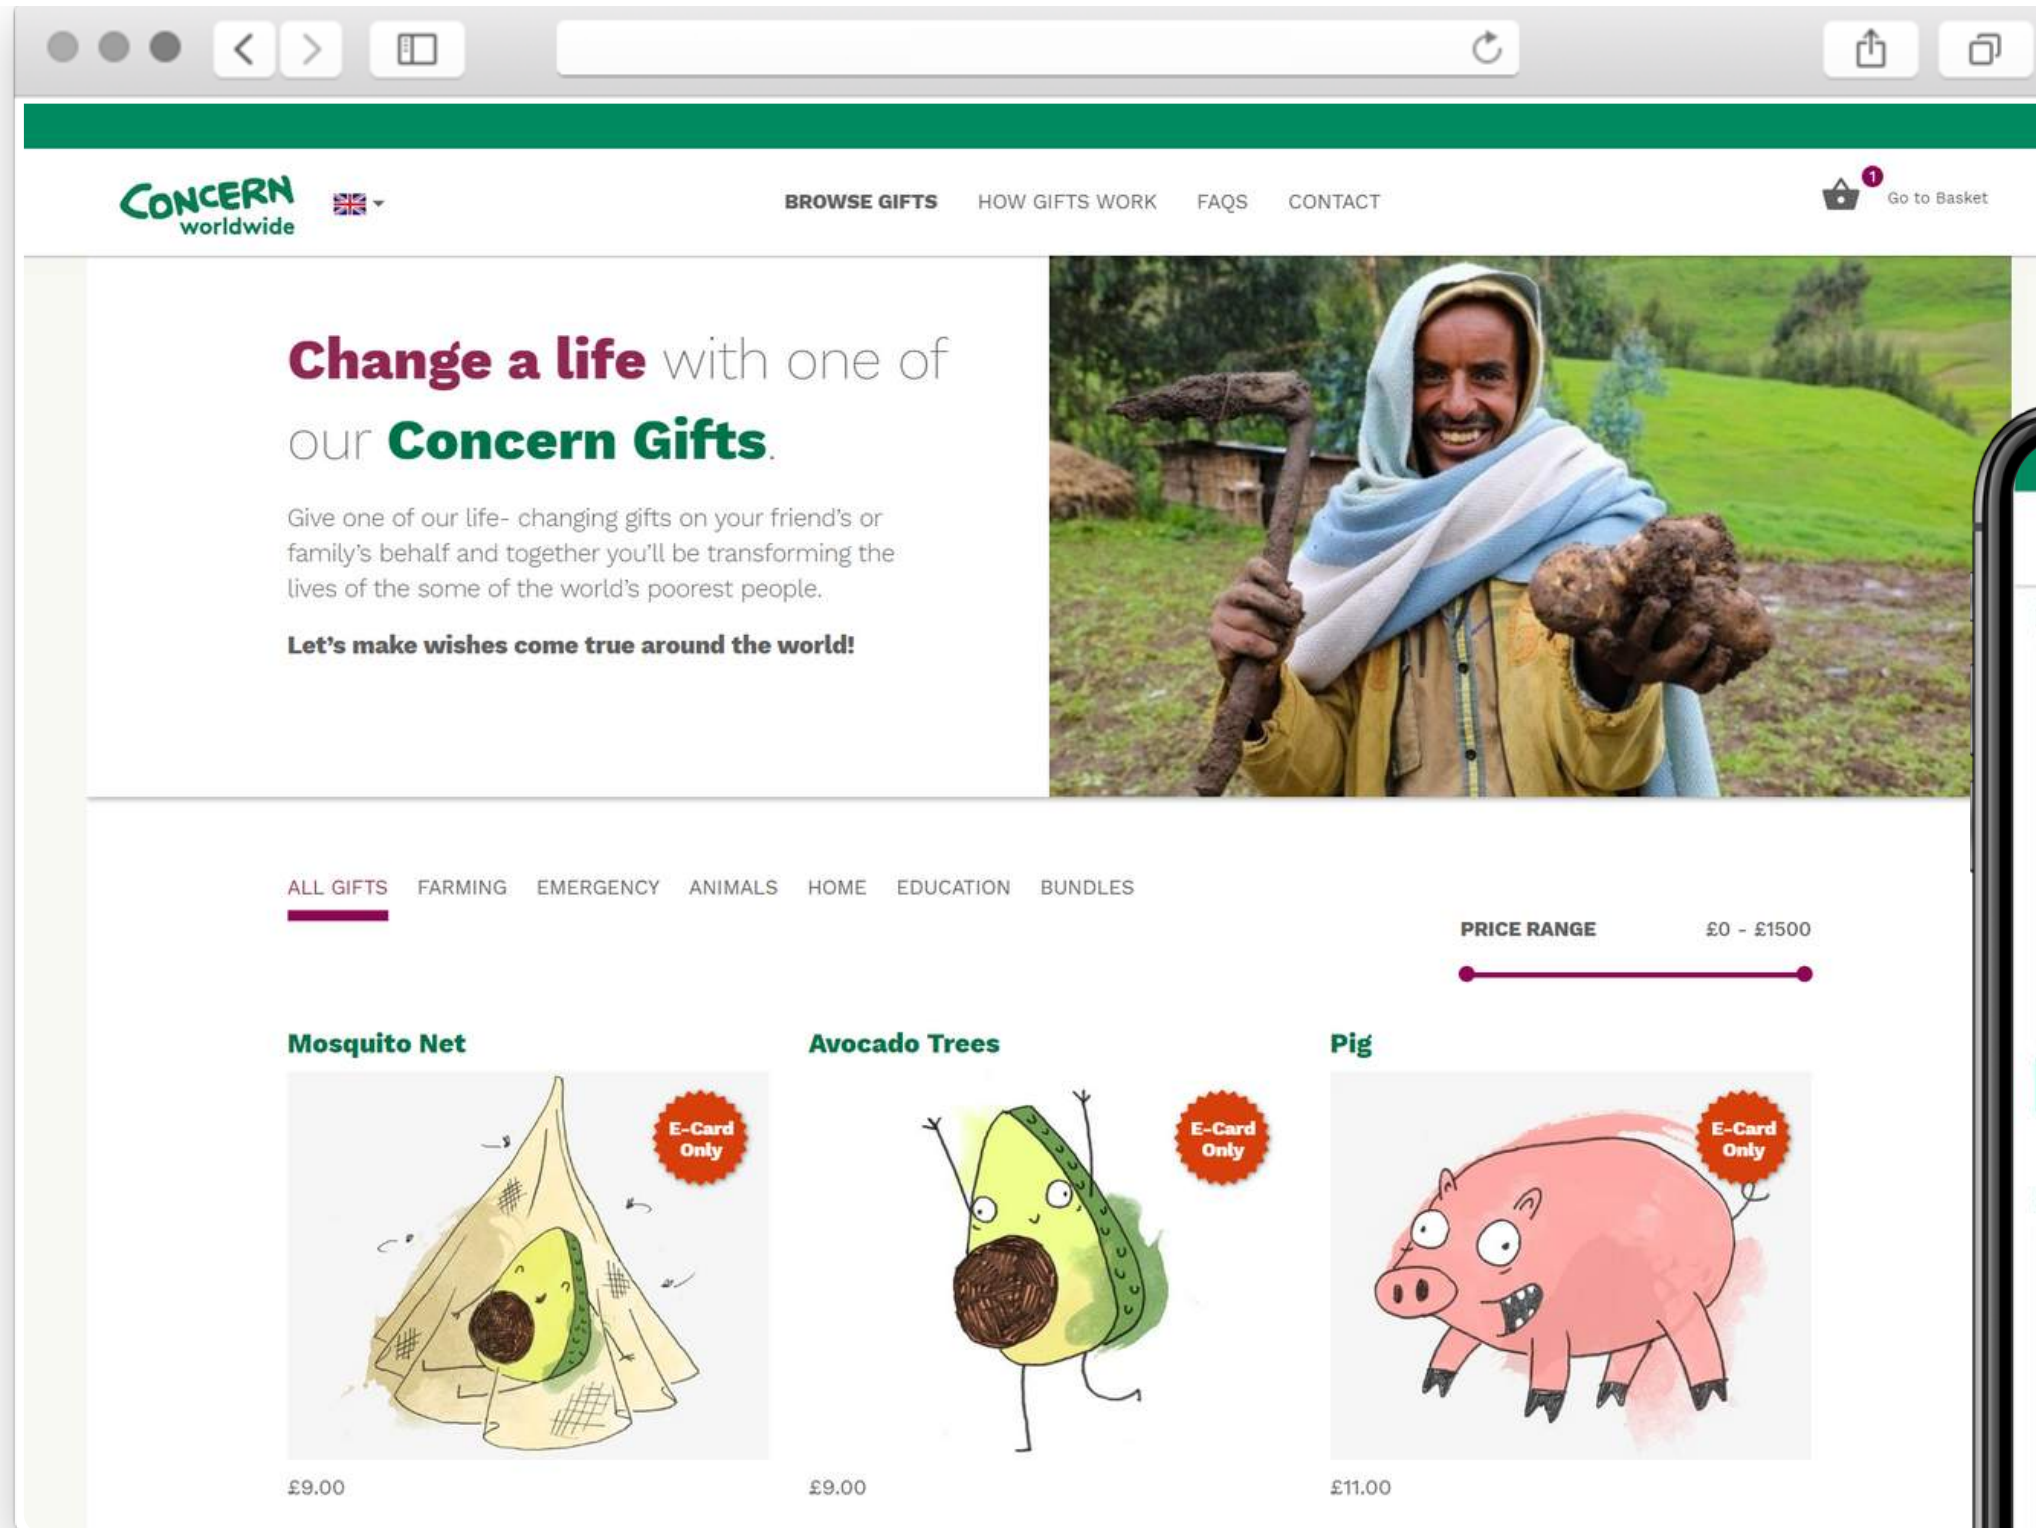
CONCERN worldwide

BROWSE GIFTS HOW GIFTS WORK FAQS CONTACT

1 Go to Basket

Change a life with one of our Concern Gifts.

Give one of our life- changing gifts on your friend's or family's behalf and together you'll be transforming the lives of the some of the world's poorest people.

Let's make wishes come true around the world!

ALL GIFTS FARMING EMERGENCY ANIMALS HOME EDUCATION BUNDLES

PRICE RANGE £0 - £1500

Mosquito Net

E-Card Only

£9.00

Avocado Trees

E-Card Only

£9.00

Pig

E-Card Only

£11.00